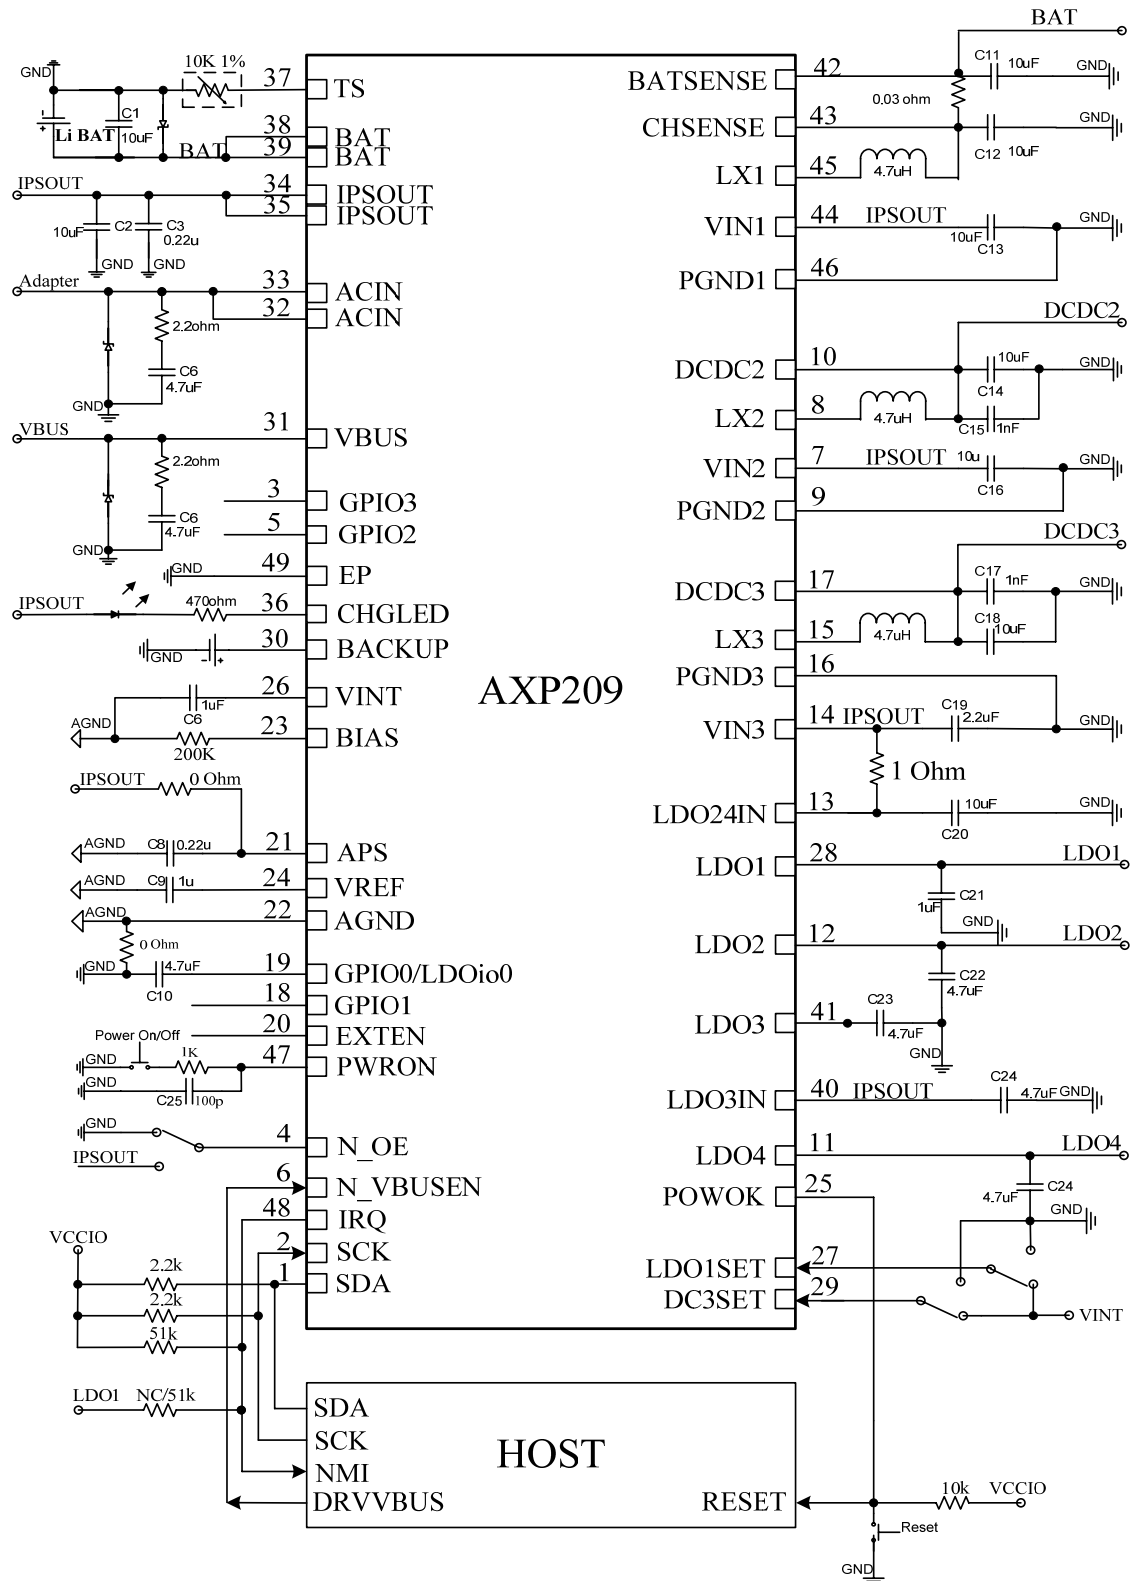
BAT
GND
10K 1%
37 TS
Li BAT
C1 10uF
38 BAT
BAT 39 BAT
IPSOUT
34 IPSOUT
35 IPSOUT
10uF C2 C3 0.22u
GND GND
Adapter
33 ACIN
32 ACIN
2.2ohm
C6 4.7uF
GND
VBUS
31 VBUS
2.2ohm
3 GPIO3
C6 4.7uF 5 GPIO2
GND
GND 49 EP
IPSOUT 470ohm 36 CHGLED
GND 30 BACKUP
26 VINT
1uF
C6
AGND 23 BIAS
200K
IPSOUT 0 Ohm
AGND C8 0.22u 21 APS
AGND C9 1u 24 VREF
AGND 22 AGND
0 Ohm
GND 4.7uF 19 GPIO0/LDOio0
C10
18 GPIO1
Power On/Off 20 EXTEN
GND 1K 47 PWRON
GND
C25 100p
GND
4 N_OE
IPSOUT
6 N_VBUSEN
48 IRQ
VCCIO 2 SCK
2.2k 1 SDA
2.2k
51k
LDO1 NC/51k
AXP209
BATSENSE 42
C11 10uF GND
0.03 ohm
CHSENSE 43
GND
C12 10uF
LX1 45 4.7uH
VIN1 44 IPSOUT
GND
10uF C13
PGND1 46
DCDC2
DCDC2 10
10uF GND
C14
LX2 8 4.7uH
C15 1nF
VIN2 7 IPSOUT 10u GND
C16
PGND2 9
DCDC3
DCDC3 17
C17 1nF GND
LX3 15 4.7uH
C18 10uF
PGND3 16
VIN3 14 IPSOUT
C19 2.2uF
GND
1 Ohm
LDO24IN 13
10uF GND
C20
LDO1 28 LDO1
C21
1uF GND
LDO2 12 LDO2
C22 4.7uF
LDO3 41
C23 4.7uF
GND
LDO3IN 40 IPSOUT
C24 4.7uF GND
LDO4 11 LDO4
POWOK 25
C24 4.7uF
GND
LDO1SET 27
DC3SET 29
VINT
SDA
SCK
HOST
NMI
DRVVBUS
RESET
10k VCCIO
Reset
GND